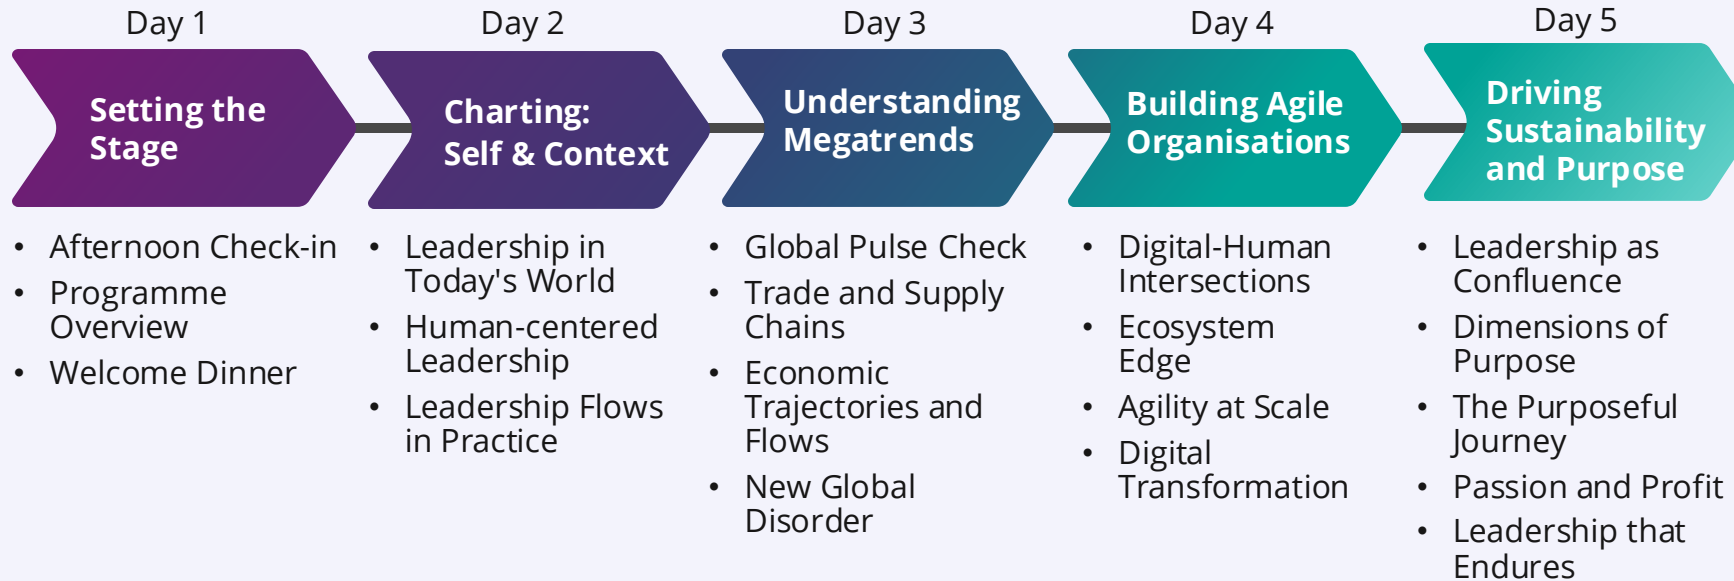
Day 1

Setting the Stage

- Afternoon Check-in
- Programme Overview
- Welcome Dinner

Day 2

Charting: Self & Context

- Leadership in Today's World
- Human-centered Leadership
- Leadership Flows in Practice

Day 3

Understanding Megatrends

- Global Pulse Check
- Trade and Supply Chains
- Economic Trajectories and Flows
- New Global Disorder

Day 4

Building Agile Organisations

- Digital-Human Intersections
- Ecosystem Edge
- Agility at Scale
- Digital Transformation

Day 5

Driving Sustainability and Purpose

- Leadership as Confluence
- Dimensions of Purpose
- The Purposeful Journey
- Passion and Profit
- Leadership that Endures